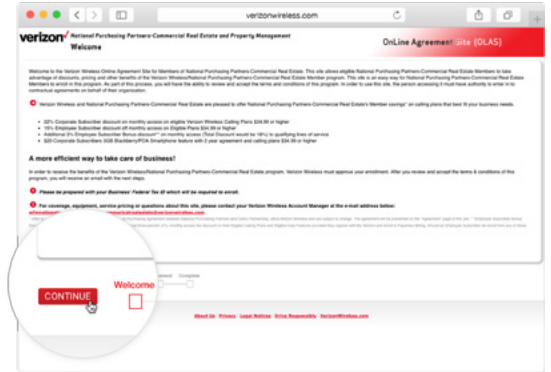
verizonwireless.com

verizon National Purchasing Partners-Commercial Real Estate and Property Management Welcome

OnLine Agreement Site (OLAS)

Welcome to the Verizon Wireless Online Agreement Site for Members of National Purchasing Partners-Commercial Real Estate. This site allows eligible National Purchasing Partners-Commercial Real Estate Members to take advantage of discounts, pricing and other benefits of the Verizon Wireless/National Purchasing Partners-Commercial Real Estate Member program. This site is an easy way for National Purchasing Partners-Commercial Real Estate Members to enroll in this program. As part of this process, you will have the ability to review and accept the terms and conditions of this program. In order to use this site, the person accessing it must have authority to enter in to contractual agreements on behalf of their organization.

Verizon Wireless and National Purchasing Partners-Commercial Real Estate are pleased to offer National Purchasing Partners-Commercial Real Estate's Member savings* on calling plans that best fit your business needs.

• 22% Corporate Subscriber discount on monthly access on eligible Verizon Wireless Calling Plans $34.99 or higher
• 15% Employee Subscriber discount on monthly access on Eligible Plans $34.99 or higher
• Additional 3% Employee Subscriber Bonus discount** on monthly access (Total Discount would be 18%) to qualifying lines of service
• $20 Corporate Subscribers 5GB BlackBerry/PDA Smartphone feature with 2 year agreement and calling plans $34.99 or higher

A more efficient way to take care of business!

In order to receive the benefits of the Verizon Wireless/National Purchasing Partners-Commercial Real Estate program, Verizon Wireless must approve your enrollment. After you review and accept the terms & conditions of this program, you will receive an email with the next steps.

Please be prepared with your Business' Federal Tax ID which will be required to enroll.

For coverage, equipment, service pricing or questions about this site, please contact your Verizon Wireless Account Manager at the e-mail address below:
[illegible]

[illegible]

CONTINUE

Welcome

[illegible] Complete

About Us | Privacy | Legal Notices | Drive Responsibly | VerizonWireless.com